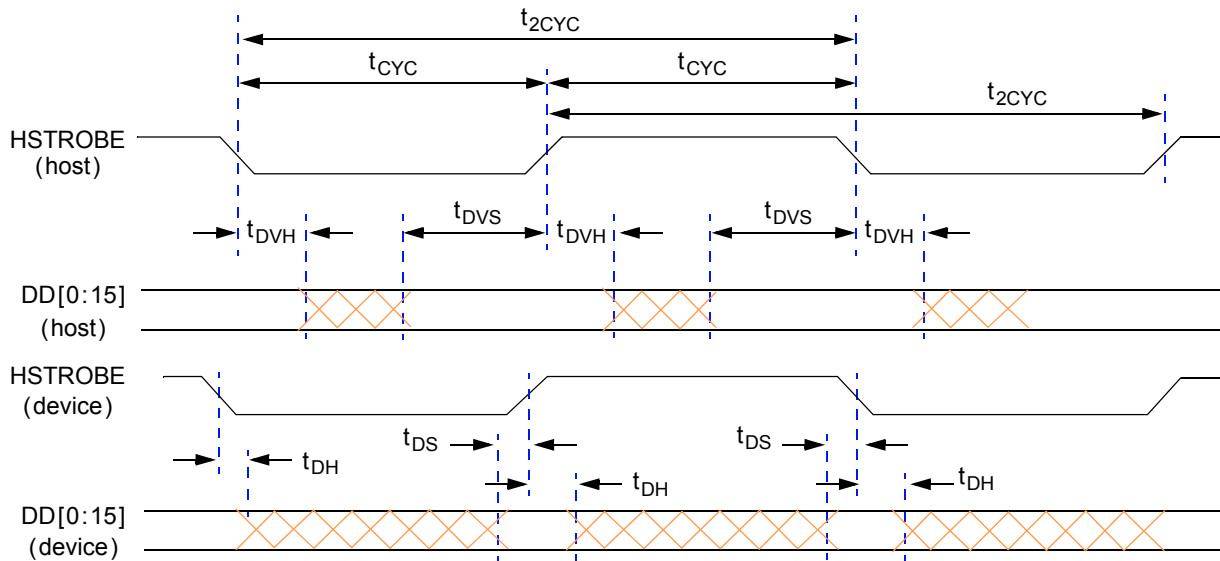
$t_{2CYC}$

$t_{CYC}$

$t_{CYC}$

$t_{2CYC}$

HSTROBE (host)

$t_{DVH}$

$t_{DVS}$

$t_{DVH}$

$t_{DVS}$

$t_{DVH}$

DD[0:15] (host)

HSTROBE (device)

$t_{DS}$

$t_{DS}$

$t_{DH}$

$t_{DH}$

$t_{DH}$

DD[0:15] (device)